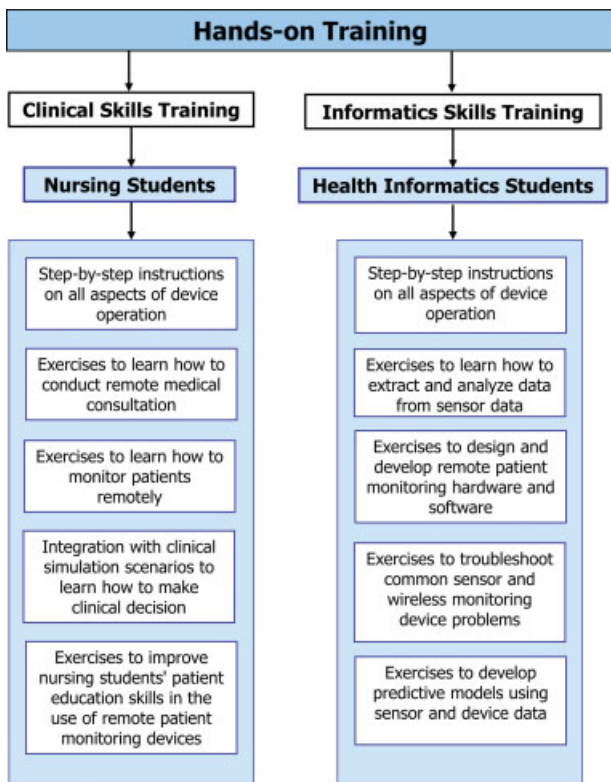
Hands-on Training

Clinical Skills Training

Nursing Students

Step-by-step instructions on all aspects of device operation

Exercises to learn how to conduct remote medical consultation

Exercises to learn how to monitor patients remotely

Integration with clinical simulation scenarios to learn how to make clinical decision

Exercises to improve nursing students' patient education skills in the use of remote patient monitoring devices

Informatics Skills Training

Health Informatics Students

Step-by-step instructions on all aspects of device operation

Exercises to learn how to extract and analyze data from sensor data

Exercises to design and develop remote patient monitoring hardware and software

Exercises to troubleshoot common sensor and wireless monitoring device problems

Exercises to develop predictive models using sensor and device data